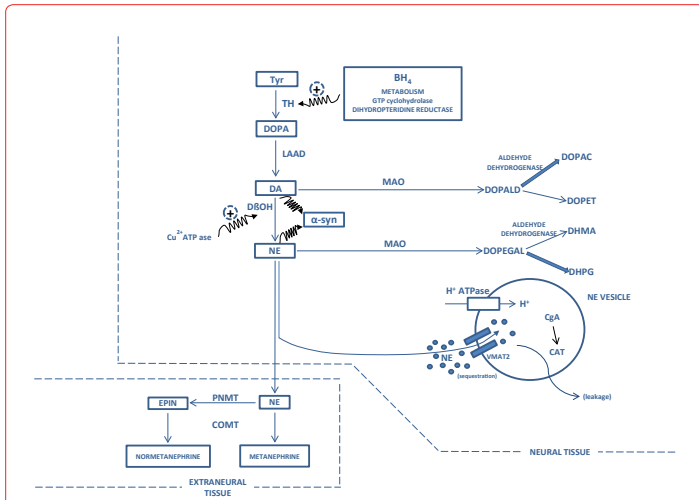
Tyr

TH

$BH_4$
METABOLISM
GTP cyclohydrolase
DIHYDROPTERIDINE REDUCTASE

DOPA

LAAD

DA

MAO

ALDEHYDE DEHYDROGENASE

DOPAC

DOPALD

DOPET

DBOH

α-syn

$Cu^{2+}$ ATP ase

NE

MAO

ALDEHYDE DEHYDROGENASE

DHMA

DOPEGAL

DHPG

$H^+$ ATPase

$H^+$

NE VESICLE

CgA

CAT

NE

VMAT2

(sequestration)

(leakage)

EPIN

PNMT

NE

COMT

NORMETANEPHRINE

METANEPHRINE

NEURAL TISSUE

EXTRANEURAL TISSUE